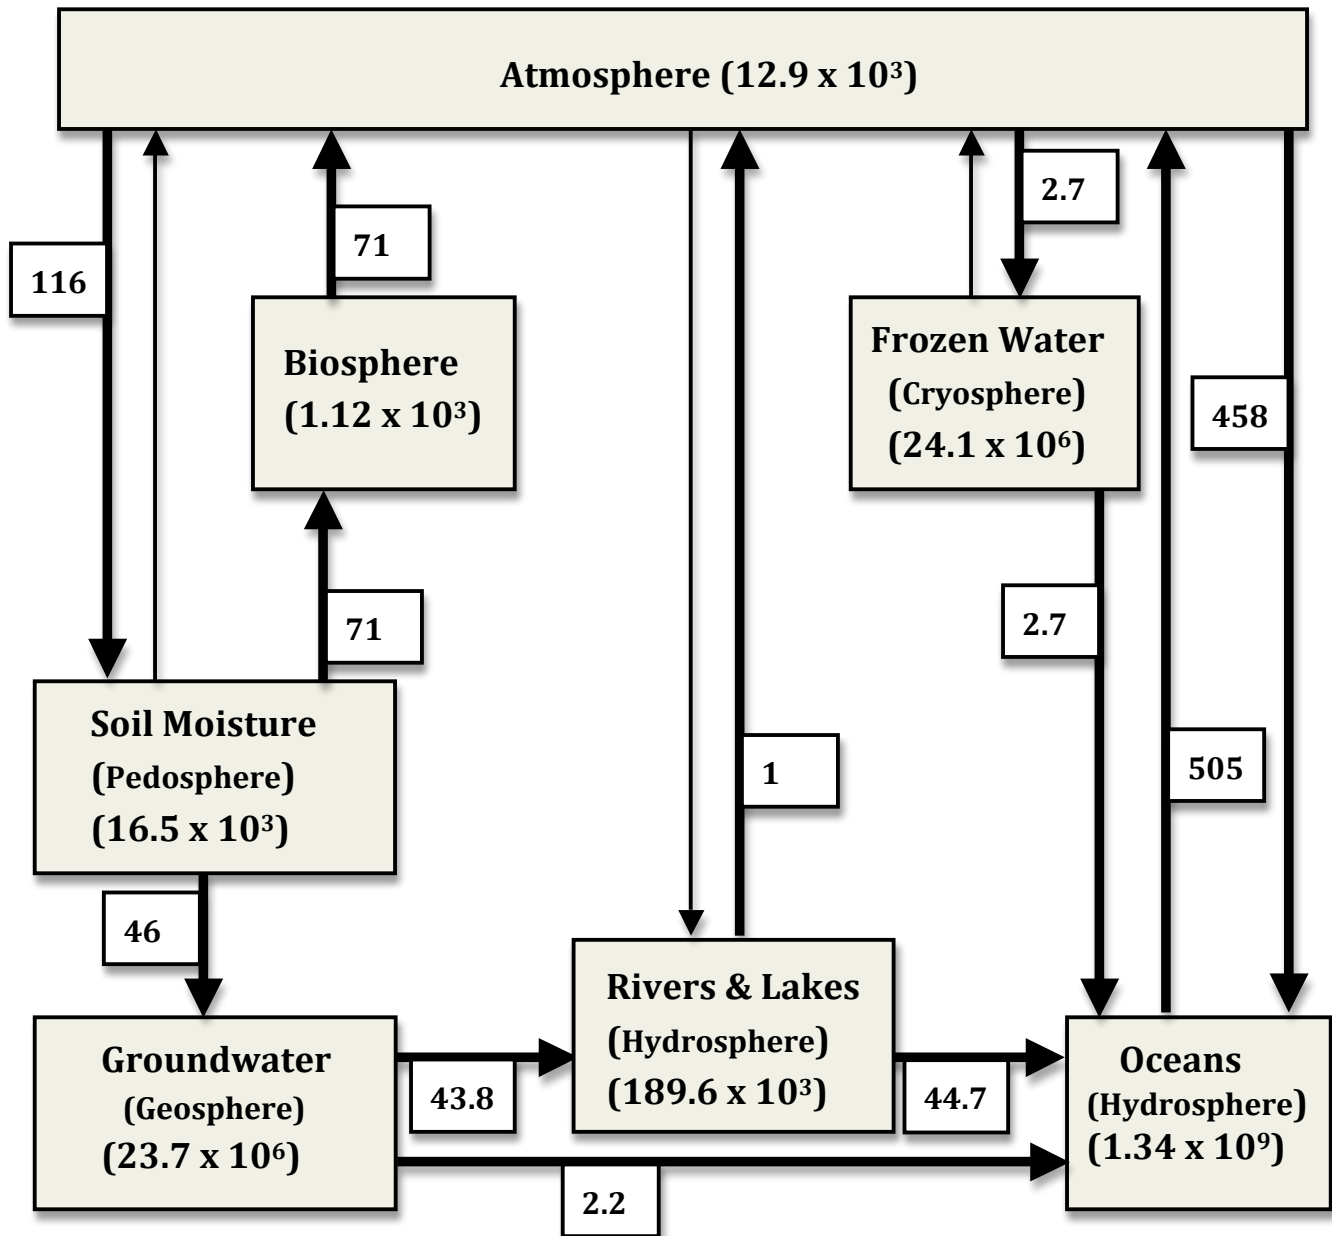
Atmosphere (12.9 x $10^3$)

116

71

2.7

Biosphere
(1.12 x $10^3$)

Frozen Water
(Cryosphere)
(24.1 x $10^6$)

458

71

2.7

Soil Moisture
(Pedosphere)
(16.5 x $10^3$)

1

505

46

Rivers & Lakes
(Hydrosphere)
(189.6 x $10^3$)

Groundwater
(Geosphere)
(23.7 x $10^6$)

43.8

44.7

Oceans
(Hydrosphere)
(1.34 x $10^9$)

2.2